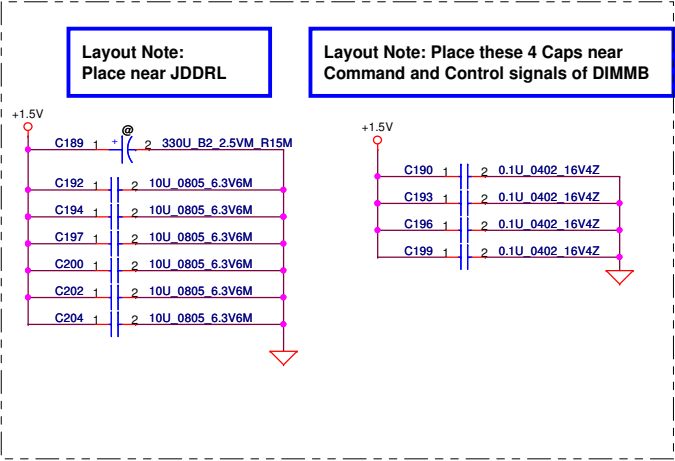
Layout Note:
Place near JDDRL

Layout Note: Place these 4 Caps near
Command and Control signals of DIMMB

+1.5V

C189 1 + 2 330U_B2_2.5VM_R15M
@

C192 1 2 10U_0805_6.3V6M

C194 1 2 10U_0805_6.3V6M

C197 1 2 10U_0805_6.3V6M

C200 1 2 10U_0805_6.3V6M

C202 1 2 10U_0805_6.3V6M

C204 1 2 10U_0805_6.3V6M

+1.5V

C190 1 2 0.1U_0402_16V4Z

C193 1 2 0.1U_0402_16V4Z

C196 1 2 0.1U_0402_16V4Z

C199 1 2 0.1U_0402_16V4Z